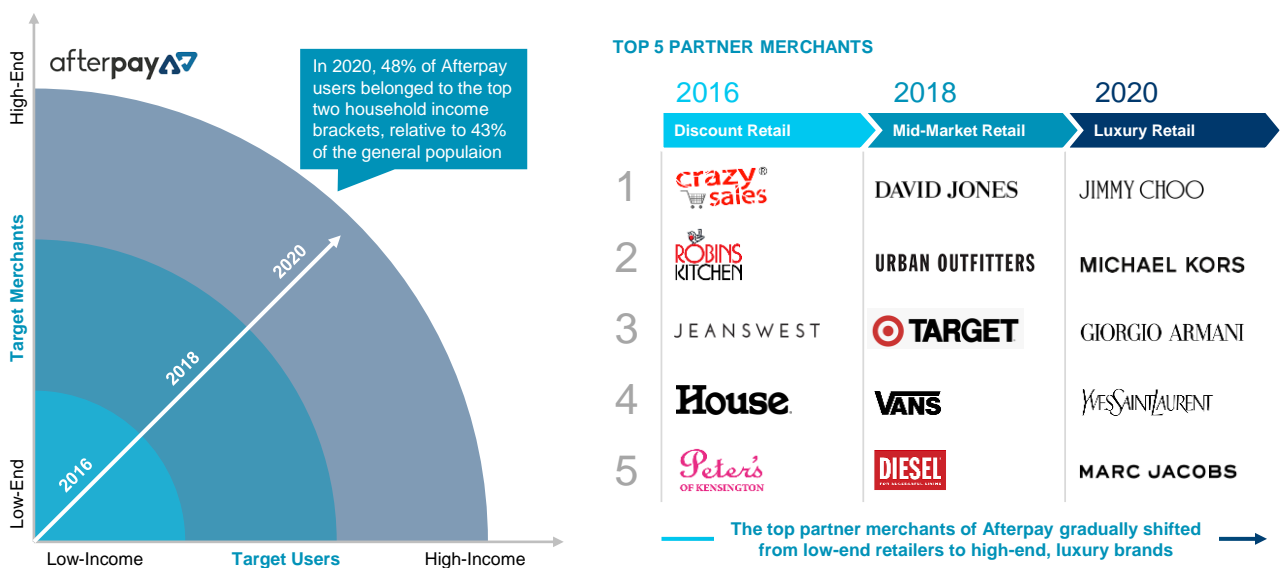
afterpay

High-End

Target Merchants

Low-End

In 2020, 48% of Afterpay users belonged to the top two household income brackets, relative to 43% of the general populaion

2020

2018

2016

Low-Income

Target Users

High-Income

TOP 5 PARTNER MERCHANTS

| | 2016 Discount Retail | 2018 Mid-Market Retail | 2020 Luxury Retail |
|---|---|---|---|
| 1 | crazy sales® | DAVID JONES | JIMMY CHOO |
| 2 | ROBINS KITCHEN | URBAN OUTFITTERS | MICHAEL KORS |
| 3 | JEANSWEST | TARGET | GIORGIO ARMANI |
| 4 | House. | VANS | YVES SAINT LAURENT |
| 5 | Peter's OF KENSINGTON | DIESEL | MARC JACOBS |

The top partner merchants of Afterpay gradually shifted from low-end retailers to high-end, luxury brands